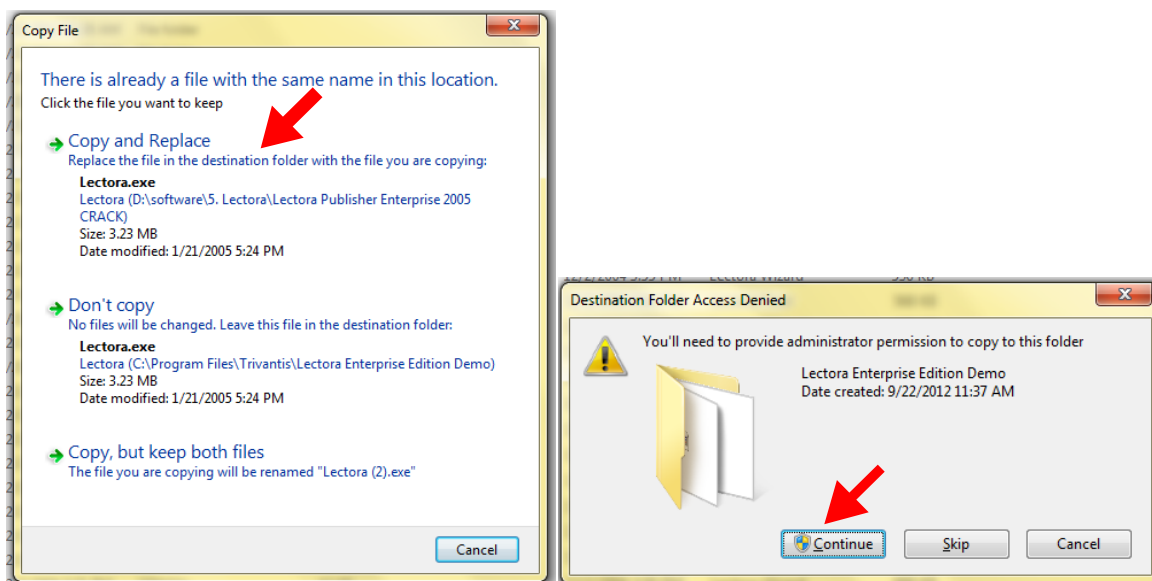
Copy File

There is already a file with the same name in this location.
Click the file you want to keep

Copy and Replace
Replace the file in the destination folder with the file you are copying:
Lectora.exe
Lectora (D:\software\5. Lectora\Lectora Publisher Enterprise 2005 CRACK)
Size: 3.23 MB
Date modified: 1/21/2005 5:24 PM

Don't copy
No files will be changed. Leave this file in the destination folder:
Lectora.exe
Lectora (C:\Program Files\Trivantis\Lectora Enterprise Edition Demo)
Size: 3.23 MB
Date modified: 1/21/2005 5:24 PM

Copy, but keep both files
The file you are copying will be renamed "Lectora (2).exe"

Cancel

Destination Folder Access Denied

You'll need to provide administrator permission to copy to this folder

Lectora Enterprise Edition Demo
Date created: 9/22/2012 11:37 AM

Continue
Skip
Cancel